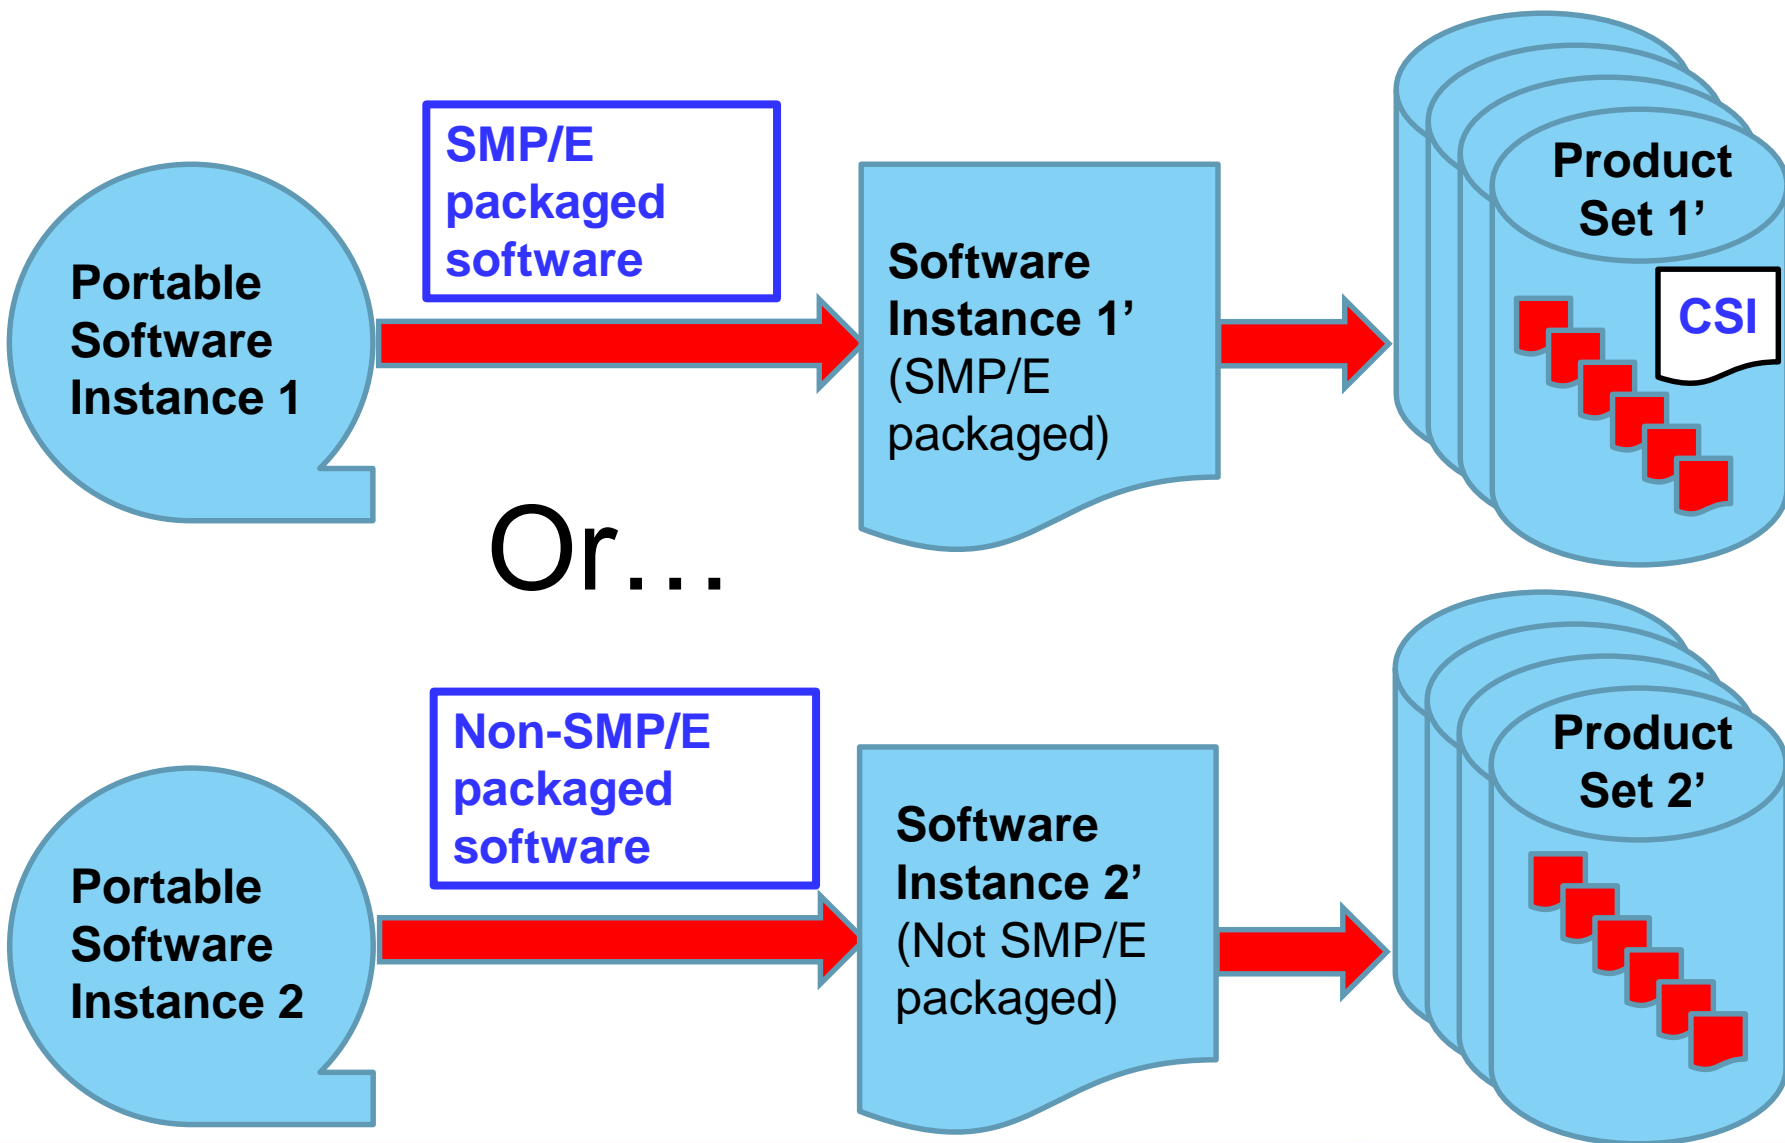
SMP/E packaged software

Portable Software Instance 1

Software Instance 1’ (SMP/E packaged)

Product Set 1’

CSI

Or…

Non-SMP/E packaged software

Portable Software Instance 2

Software Instance 2’ (Not SMP/E packaged)

Product Set 2’